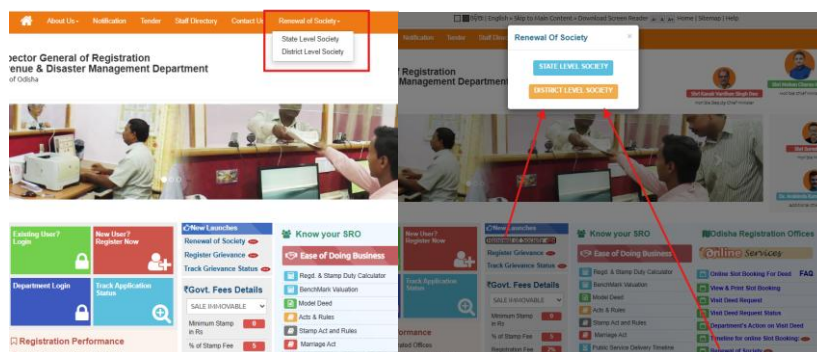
About Us · Notification · Tender · Staff Directory · Contact Us · Renewal of Society ·

State Level Society
District Level Society

ector General of Registration
enue & Disaster Management Department
of Odisha

Existing User? Login
New User? Register Now
Department Login
Track Application Status

New Launches
Renewal of Society
Register Grievance
Track Grievance Status

Govt. Fees Details
SALE IMMOVABLE
Minimum Stamp in Rs
% of Stamp Fee

Know your SRO
Ease of Doing Business
Regd. & Stamp Duty Calculator
BenchMark Valuation
Model Deed
Acts & Rules
Stamp Act and Rules
Marriage Act

Registration Performance

Skip to Main Content | Download Screen Reader | Home | Sitemap | Help

Notification · Tender · Staff Di

Renewal Of Society
STATE LEVEL SOCIETY
DISTRICT LEVEL SOCIETY

Registration
enue & Disaster Management Department
of Odisha

New User? Register Now
Track Application Status

New Launches
Register Grievance
Track Grievance Status

Govt. Fees Details
SALE IMMOVABLE
Minimum Stamp in Rs
% of Stamp Fee
Registration Fee

Know your SRO
Ease of Doing Business
Regd. & Stamp Duty Calculator
BenchMark Valuation
Model Deed
Acts & Rules
Stamp Act and Rules
Marriage Act
Public Service Delivery Timeline

Odisha Registration Offices
Online Services
Online Slot Booking For Deed FAQ
View & Print Slot Booking
Visit Deed Request
Visit Deed Request Status
Department's Action on Visit Deed
Timeline for online Slot Booking
Renewal of Society

formance
ed Offices